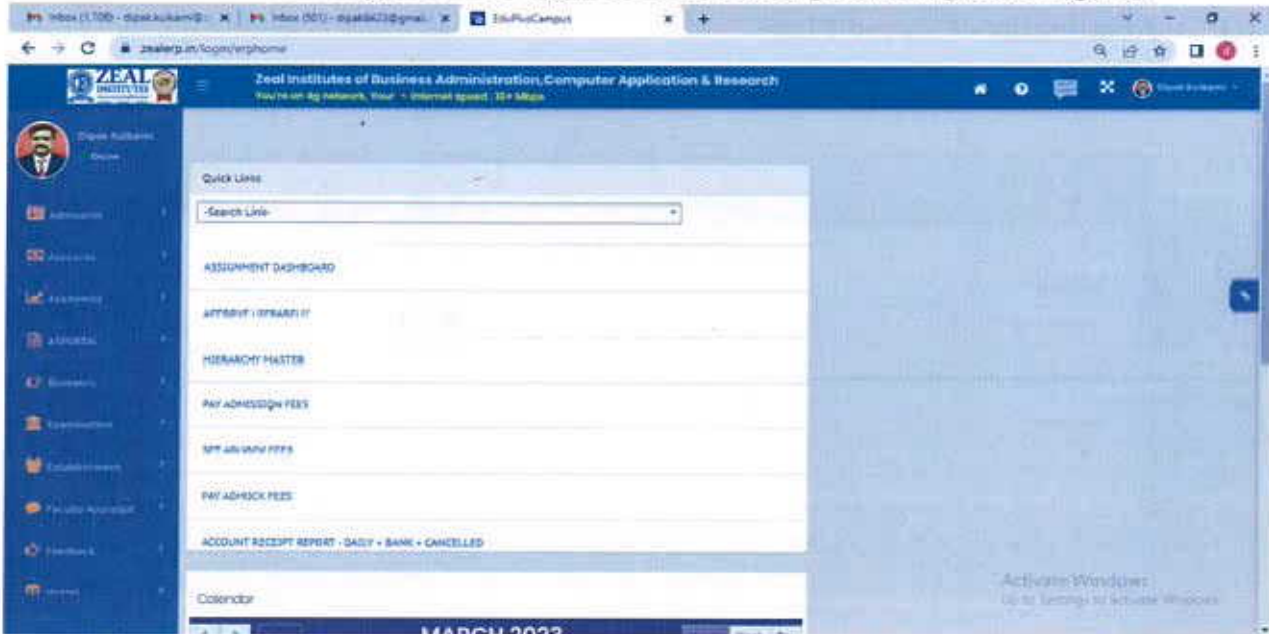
Inbox (1,708) - dipak.kulkarni@ | Inbox (501) - dipak8423@gmai | EduPlusCampus

zealerp.in/login/erphome

ZEAL INSTITUTES

Zeal Institutes of Business Administration,Computer Application & Research
You're on 4g Network, Your Internet speed: 10+ Mbps

Dipak Kulkarni
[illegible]

Admission
Accounts
Academics
ADHOC
Bonafide
Examination
Establishment
Faculty Appraisal
Feedback
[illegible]

Quick Links

-Search Link-

ASSIGNMENT DASHBOARD

AFFIDAVIT / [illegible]

HIERARCHY MASTER

PAY ADMISSION FEES

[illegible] FEES

PAY ADHOCK FEES

ACCOUNT RECEIPT REPORT - DAILY + BANK + CANCELLED

Calendar

MARCH 2023

Activate Windows
Go to Settings to activate Windows.